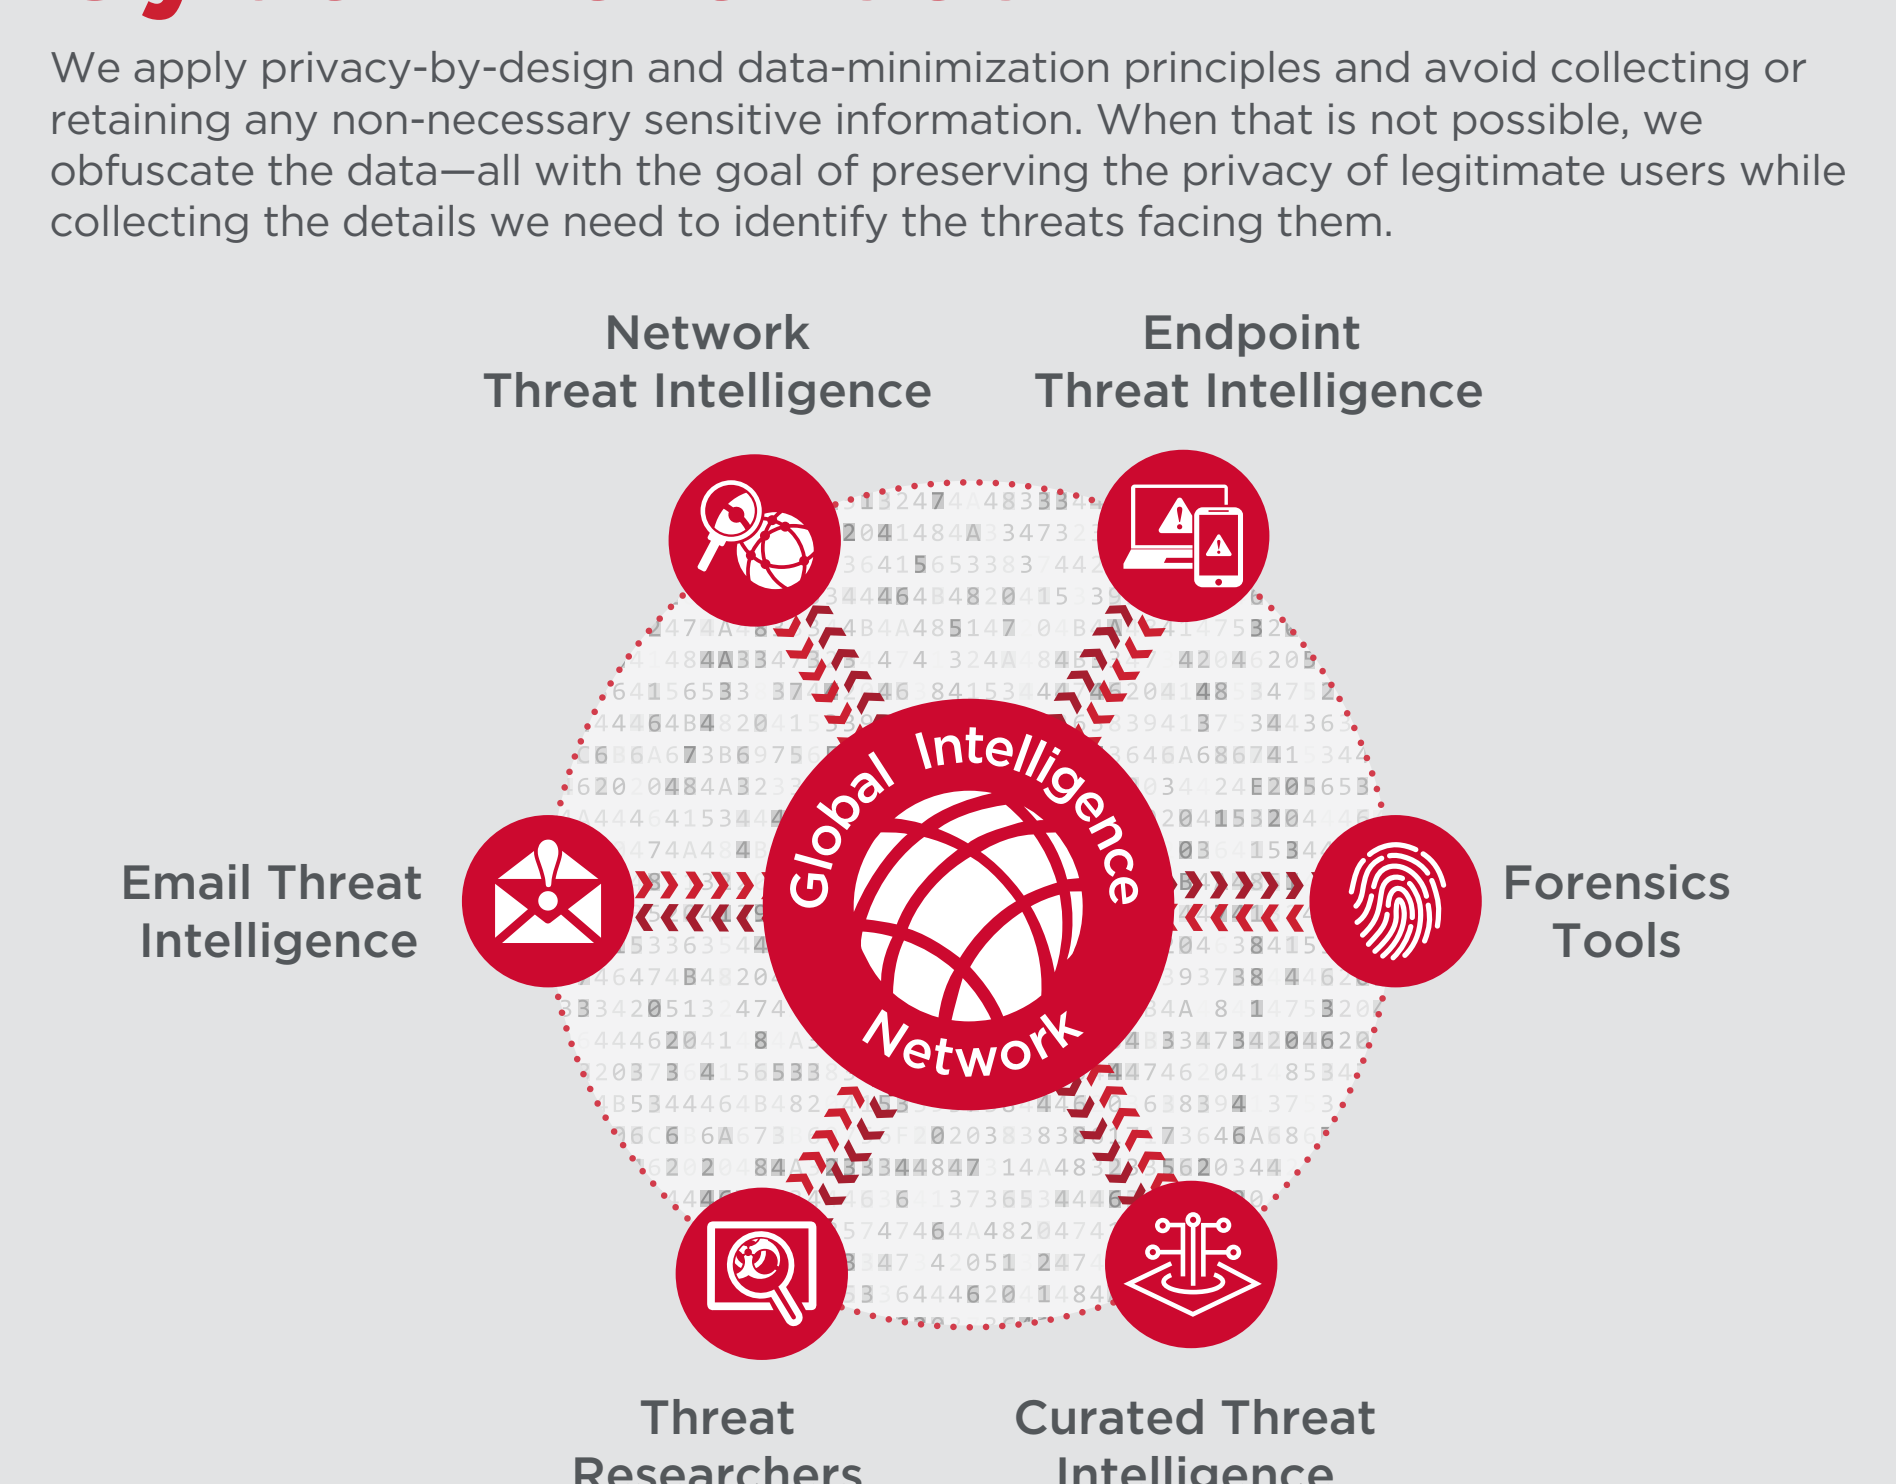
We apply privacy-by-design and data-minimization principles and avoid collecting or retaining any non-necessary sensitive information. When that is not possible, we obfuscate the data—all with the goal of preserving the privacy of legitimate users while collecting the details we need to identify the threats facing them.

Network
Threat Intelligence

Endpoint
Threat Intelligence

Email Threat
Intelligence

Global Intelligence Network

Forensics
Tools

Threat
Researchers

Curated Threat
Intelligence